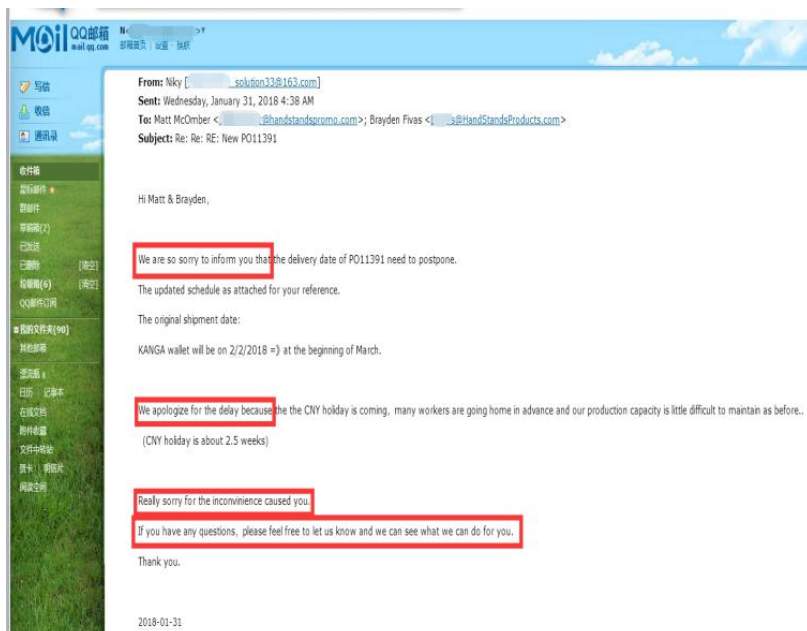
Mail QQ邮箱 mail.qq.com

N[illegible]>Y
邮箱首页 | 设置 - 换肤

写信
收信
通讯录

收件箱
星标邮件
群邮件
草稿箱(2)
已发送
已删除 [清空]
垃圾箱(6) [清空]
QQ邮件订阅

我的文件夹(90)
其他邮箱

漂流瓶
日历 | 记事本
在线文档
附件收藏
文件中转站
贺卡 | 明信片
阅读空间

From: Niky [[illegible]solution33@163.com]
Sent: Wednesday, January 31, 2018 4:38 AM
To: Matt McOmber <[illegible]@handstandspromo.com>; Brayden Fivas <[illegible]s@HandStandsProducts.com>
Subject: Re: Re: RE: New PO11391

Hi Matt & Brayden,

We are so sorry to inform you that the delivery date of PO11391 need to postpone.

The updated schedule as attached for your reference.

The original shipment date:

KANGA wallet will be on 2/2/2018 =) at the beginning of March.

We apologize for the delay because the the CNY holiday is coming, many workers are going home in advance and our production capacity is little difficult to maintain as before..

(CNY holiday is about 2.5 weeks)

Really sorry for the inconvinience caused you.

If you have any questions, please feel free to let us know and we can see what we can do for you.

Thank you.

2018-01-31